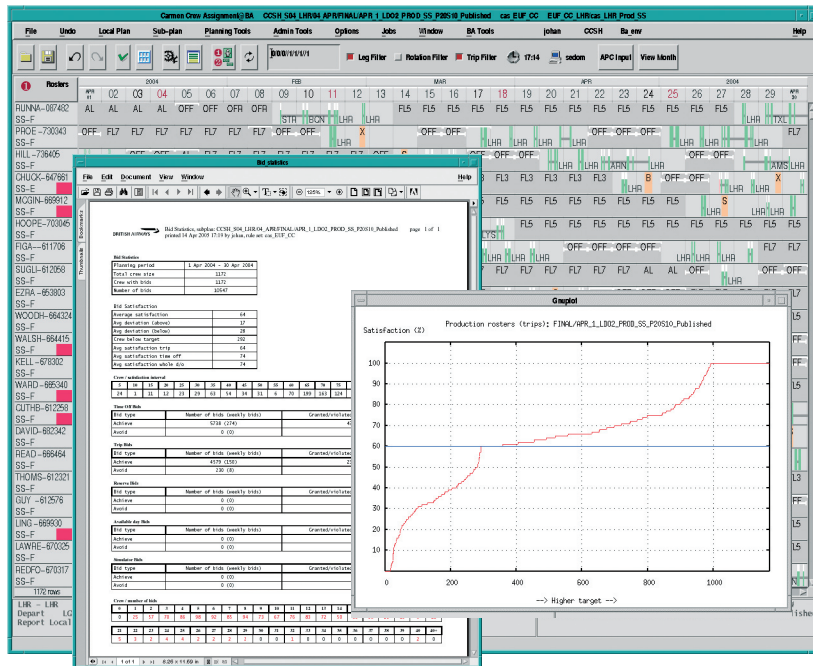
Carmen Crew Assignment@BA CCSH_S04 LHR/04_APR/FINAL/APR_1_LD02_PROD_SS_P20S10_Published cas EUF_CC EUF_CC LHR/cas LHR_Prod_SS

File Undo Local Plan Sub-plan Planning Tools Admin Tools Options Jobs Window BA Tools johan CCSH Ba_env Help

Leg Filter Rotation Filter Trip Filter 17:14 sedom APC Input View Month

Rosters 2004 FEB MAR 2004

RUNNA--707482 AL AL AL OFF AL OFF OFR OFR FL5 FL5 FL5 FL5 FL5 FL5 FL5 FL5 FL5 FL5 FL5
SS-F
PROE--730343 OFF FL7 FL7 FL7 FL7 FL7 OFF OFF X OFF OFF FL7
HILL--736405
CHUCK--647661
SS-E
MCGIN--669912
SS-F
HOOPE--703045
SS-F
FIGA--611706
SS-F
SUGLI--612058
SS-F
EZRA--653803
SS-F
WOODH--664324
SS-F
WALSH--664415
SS-F
KELL--678302
SS-F
WARD--665340
SS-F
CUTHB--612258
SS-F
DAVID--682342
SS-F
READ--666464
SS-F
THOMS--612321
SS-F
GUY--612576
SS-F
LING--669930
SS-F
LAWRE--670325
SS-F
REDFO--670317
SS-F
1172 rows

LHR - LHR
Depart
Report Local

Bid statistics

File Edit Document View Window Help

BRITISH AIRWAYS Bid Statistics, subplan: CCSH_S04_LHR/04_APR/FINAL/APR_1_LD02_PROD_SS_P20S10_Published page 1 of 1 printed 14 Apr 2005 17:19 by johan, rule-set cas_EUF_CC

Bid Statistics

| Planning period | 1 Apr 2004 - 30 Apr 2004 |
|---|---|
| Total crew size | 1172 |
| Crew with bids | 1172 |
| Number of bids | 10547 |

Bid Satisfaction

| Average satisfaction | 64 |
|---|---|
| Avg deviation (above) | 17 |
| Avg deviation (below) | 28 |
| Crew below target | 192 |
| Avg satisfaction trip | 64 |
| Avg satisfaction time off | 74 |
| Avg satisfaction whole d/o | 74 |

Time Off Bids

| Bid type | Number of bids (weekly bids) | Granted/violated |
|---|---|---|
| Achieve | 5718 (274) | |
| Avoid | 0 (0) | |

Trip Bids

| Bid type | Number of bids (weekly bids) | Granted/violated |
|---|---|---|
| Achieve | 4579 (150) | |
| Avoid | 230 (0) | |

Reserve Bids

| Bid type | Number of bids (weekly bids) | Granted/violated |
|---|---|---|
| Achieve | 0 (0) | |
| Avoid | 0 (0) | |

Available day Bids

| Bid type | Number of bids (weekly bids) | Granted/violated |
|---|---|---|
| Achieve | 0 (0) | |
| Avoid | 0 (0) | |

Simulator Bids

| Bid type | Number of bids (weekly bids) | Granted/violated |
|---|---|---|
| Achieve | 0 (0) | |
| Avoid | 0 (0) | |

Crew / number of bids

1 of 1 8.26 x 11.69 in

Gnuplot

Satisfaction (%)

Production rosters (trips): FINAL/APR_1_LD02_PROD_SS_P20S10_Published

100
90
80
70
60
50
40
30
20
10
0
0 200 400 600 800 1000

--> Higher target -->